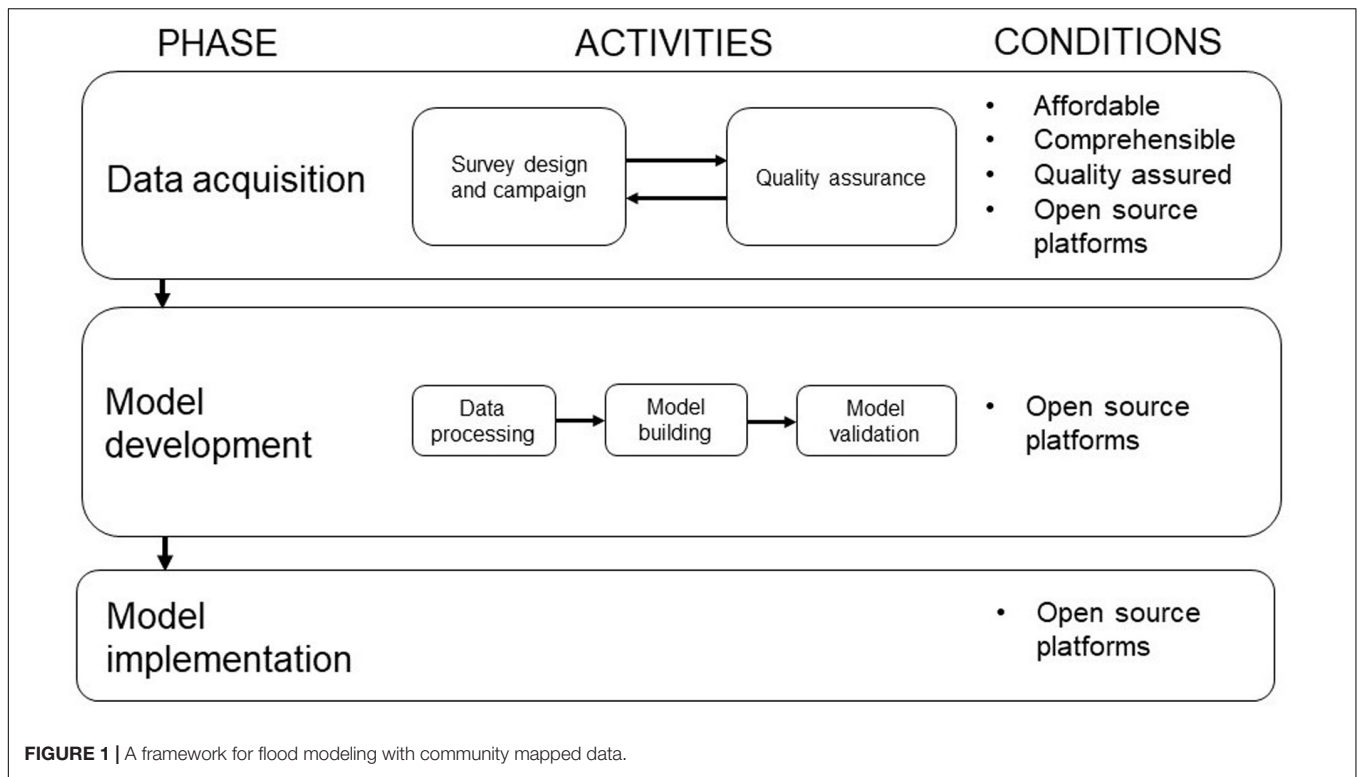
PHASE

ACTIVITIES

CONDITIONS

Data acquisition

Survey design and campaign

Quality assurance

- Affordable
- Comprehensible
- Quality assured
- Open source platforms

Model development

Data processing

Model building

Model validation

- Open source platforms

Model implementation

- Open source platforms

**FIGURE 1 |** A framework for flood modeling with community mapped data.